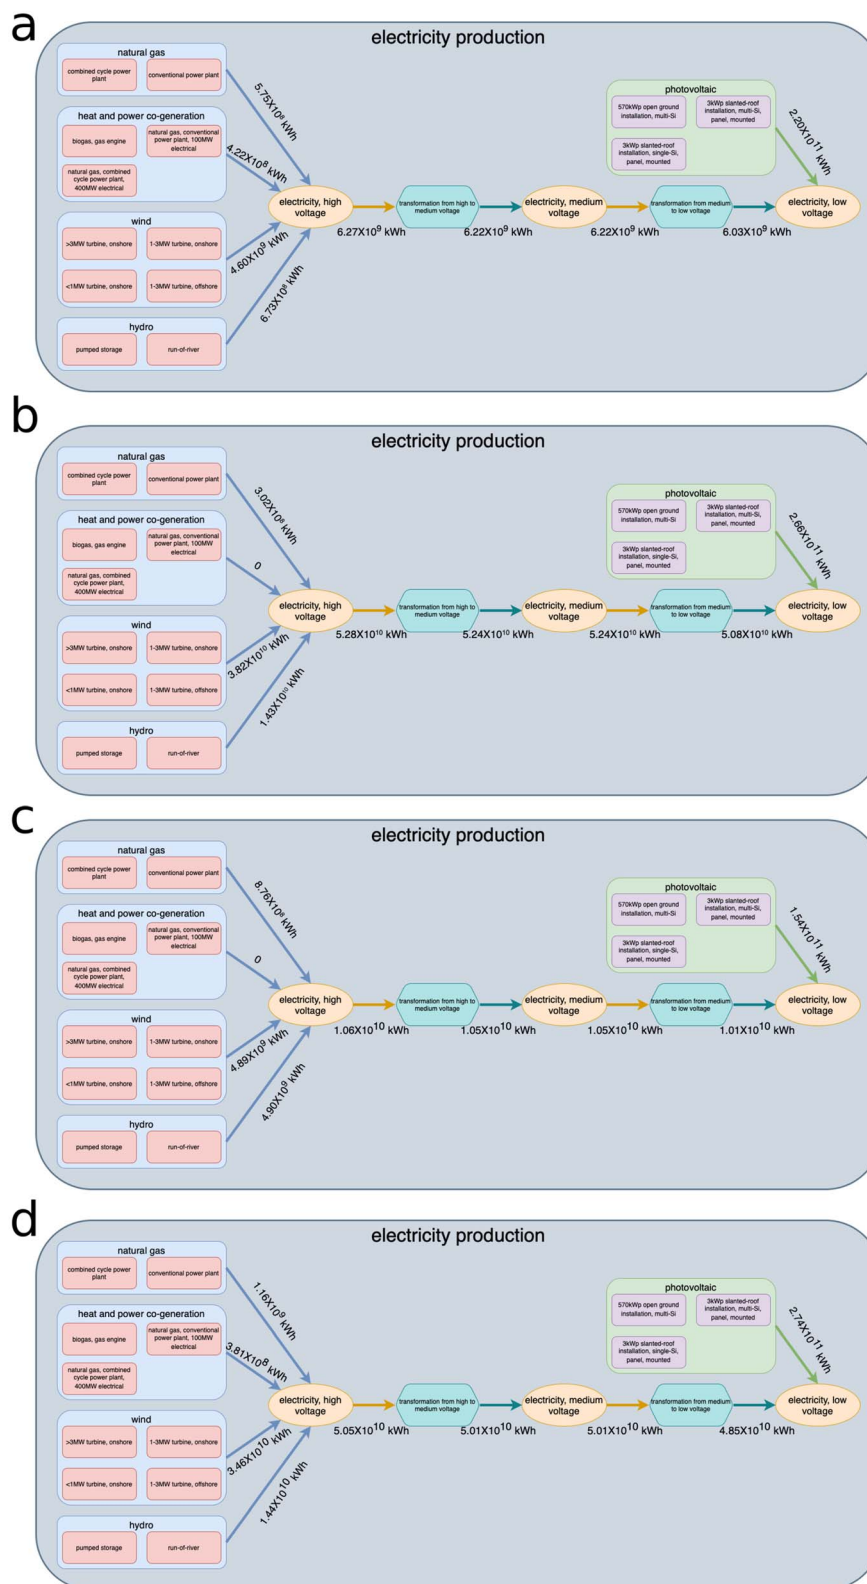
a

electricity production

natural gas
combined cycle power plant
conventional power plant

heat and power co-generation
biogas, gas engine
natural gas, conventional power plant, 100MW electrical
natural gas, combined cycle power plant, 400MW electrical

wind
>3MW turbine, onshore
1-3MW turbine, onshore
<1MW turbine, onshore
1-3MW turbine, offshore

hydro
pumped storage
run-of-river

photovoltaic
570kWp open ground installation, multi-Si
3kWp slanted-roof installation, multi-Si, panel, mounted
3kWp slanted-roof installation, single-Si, panel, mounted

$5.75X10^8$ kWh
$4.22X10^8$ kWh
$4.60X10^9$ kWh
$6.73X10^8$ kWh
$2.20X10^{11}$ kWh

electricity, high voltage
transformation from high to medium voltage
electricity, medium voltage
transformation from medium to low voltage
electricity, low voltage

$6.27X10^9$ kWh
$6.22X10^9$ kWh
$6.22X10^9$ kWh
$6.03X10^9$ kWh

b

electricity production

natural gas
combined cycle power plant
conventional power plant

heat and power co-generation
biogas, gas engine
natural gas, conventional power plant, 100MW electrical
natural gas, combined cycle power plant, 400MW electrical

wind
>3MW turbine, onshore
1-3MW turbine, onshore
<1MW turbine, onshore
1-3MW turbine, offshore

hydro
pumped storage
run-of-river

photovoltaic
570kWp open ground installation, multi-Si
3kWp slanted-roof installation, multi-Si, panel, mounted
3kWp slanted-roof installation, single-Si, panel, mounted

$3.02X10^8$ kWh
0
$3.82X10^{10}$ kWh
$1.43X10^{10}$ kWh
$2.66X10^{11}$ kWh

electricity, high voltage
transformation from high to medium voltage
electricity, medium voltage
transformation from medium to low voltage
electricity, low voltage

$5.28X10^{10}$ kWh
$5.24X10^{10}$ kWh
$5.24X10^{10}$ kWh
$5.08X10^{10}$ kWh

c

electricity production

natural gas
combined cycle power plant
conventional power plant

heat and power co-generation
biogas, gas engine
natural gas, conventional power plant, 100MW electrical
natural gas, combined cycle power plant, 400MW electrical

wind
>3MW turbine, onshore
1-3MW turbine, onshore
<1MW turbine, onshore
1-3MW turbine, offshore

hydro
pumped storage
run-of-river

photovoltaic
570kWp open ground installation, multi-Si
3kWp slanted-roof installation, multi-Si, panel, mounted
3kWp slanted-roof installation, single-Si, panel, mounted

$8.76X10^8$ kWh
0
$4.89X10^9$ kWh
$4.90X10^9$ kWh
$1.54X10^{11}$ kWh

electricity, high voltage
transformation from high to medium voltage
electricity, medium voltage
transformation from medium to low voltage
electricity, low voltage

$1.06X10^{10}$ kWh
$1.05X10^{10}$ kWh
$1.05X10^{10}$ kWh
$1.01X10^{10}$ kWh

d

electricity production

natural gas
combined cycle power plant
conventional power plant

heat and power co-generation
biogas, gas engine
natural gas, conventional power plant, 100MW electrical
natural gas, combined cycle power plant, 400MW electrical

wind
>3MW turbine, onshore
1-3MW turbine, onshore
<1MW turbine, onshore
1-3MW turbine, offshore

hydro
pumped storage
run-of-river

photovoltaic
570kWp open ground installation, multi-Si
3kWp slanted-roof installation, multi-Si, panel, mounted
3kWp slanted-roof installation, single-Si, panel, mounted

$1.16X10^9$ kWh
$3.81X10^8$ kWh
$3.46X10^{10}$ kWh
$1.44X10^{10}$ kWh
$2.74X10^{11}$ kWh

electricity, high voltage
transformation from high to medium voltage
electricity, medium voltage
transformation from medium to low voltage
electricity, low voltage

$5.05X10^{10}$ kWh
$5.01X10^{10}$ kWh
$5.01X10^{10}$ kWh
$4.85X10^{10}$ kWh